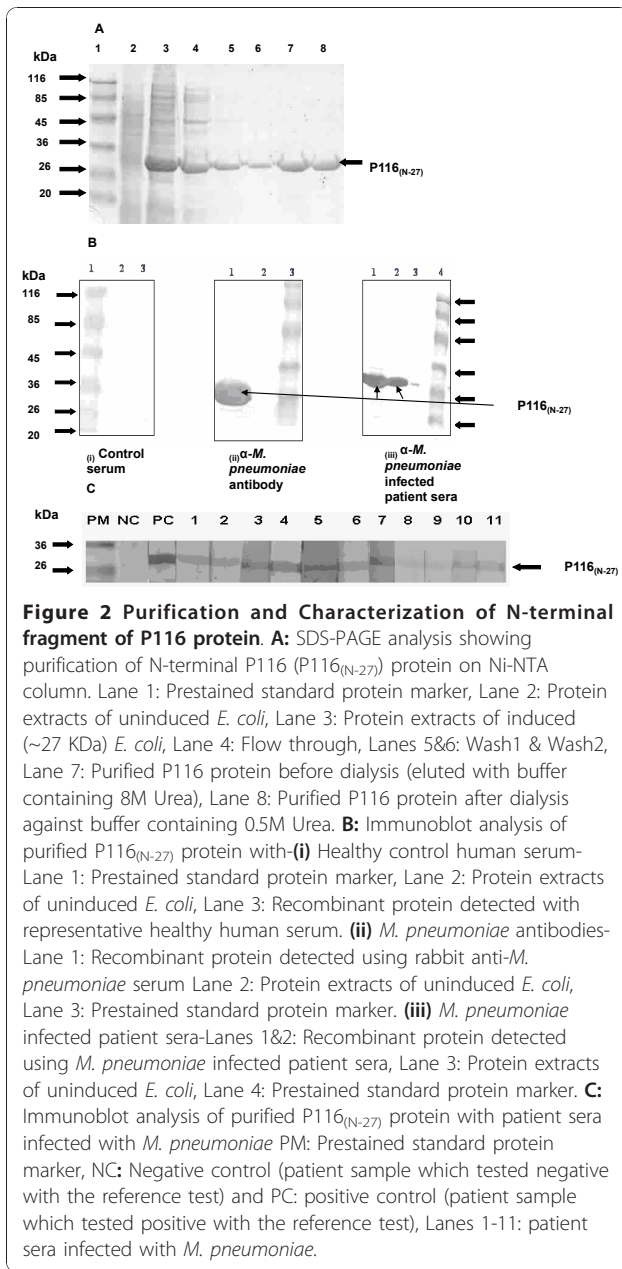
A
kDa
1 2 3 4 5 6 7 8
116
85
45
36
26
20
$P116_{(N-27)}$

B
kDa
1 2 3
116
85
45
36
26
20
(i) Control serum

1 2 3
(ii) α-M. pneumoniae antibody

1 2 3 4
(iii) α-M. pneumoniae infected patient sera

$P116_{(N-27)}$

C
kDa
PM NC PC 1 2 3 4 5 6 7 8 9 10 11
36
26
$P116_{(N-27)}$

**Figure 2 Purification and Characterization of N-terminal fragment of P116 protein**. **A:** SDS-PAGE analysis showing purification of N-terminal P116 ($P116_{(N-27)}$) protein on Ni-NTA column. Lane 1: Prestained standard protein marker, Lane 2: Protein extracts of uninduced *E. coli*, Lane 3: Protein extracts of induced (~27 KDa) *E. coli*, Lane 4: Flow through, Lanes 5&6: Wash1 & Wash2, Lane 7: Purified P116 protein before dialysis (eluted with buffer containing 8M Urea), Lane 8: Purified P116 protein after dialysis against buffer containing 0.5M Urea. **B:** Immunoblot analysis of purified $P116_{(N-27)}$ protein with-**(i)** Healthy control human serum-Lane 1: Prestained standard protein marker, Lane 2: Protein extracts of uninduced *E. coli*, Lane 3: Recombinant protein detected with representative healthy human serum. **(ii)** *M. pneumoniae* antibodies-Lane 1: Recombinant protein detected using rabbit anti-*M. pneumoniae* serum Lane 2: Protein extracts of uninduced *E. coli*, Lane 3: Prestained standard protein marker. **(iii)** *M. pneumoniae* infected patient sera-Lanes 1&2: Recombinant protein detected using *M. pneumoniae* infected patient sera, Lane 3: Protein extracts of uninduced *E. coli*, Lane 4: Prestained standard protein marker. **C:** Immunoblot analysis of purified $P116_{(N-27)}$ protein with patient sera infected with *M. pneumoniae* PM: Prestained standard protein marker, NC**:** Negative control (patient sample which tested negative with the reference test) and PC: positive control (patient sample which tested positive with the reference test), Lanes 1-11: patient sera infected with *M. pneumoniae*.